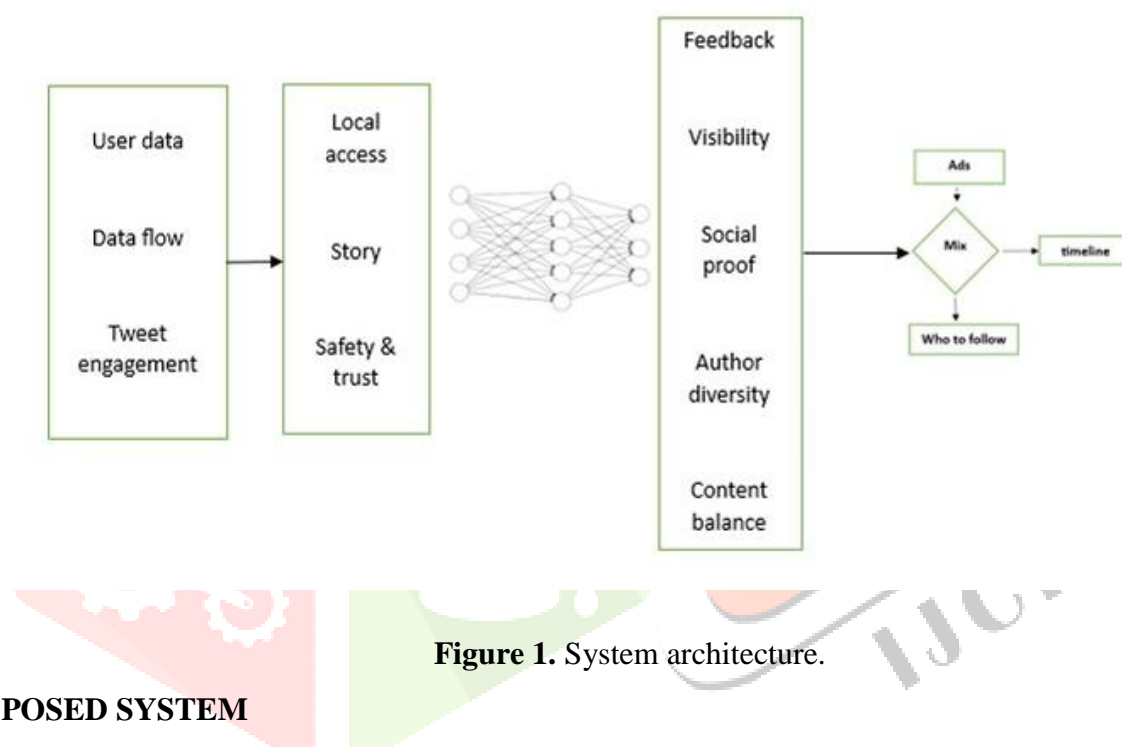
User data

Data flow

Tweet engagement

Local access

Story

Safety & trust

Feedback

Visibility

Social proof

Author diversity

Content balance

Ads

Mix

timeline

Who to follow

IJC

**Figure 1.** System architecture.

POSED SYSTEM